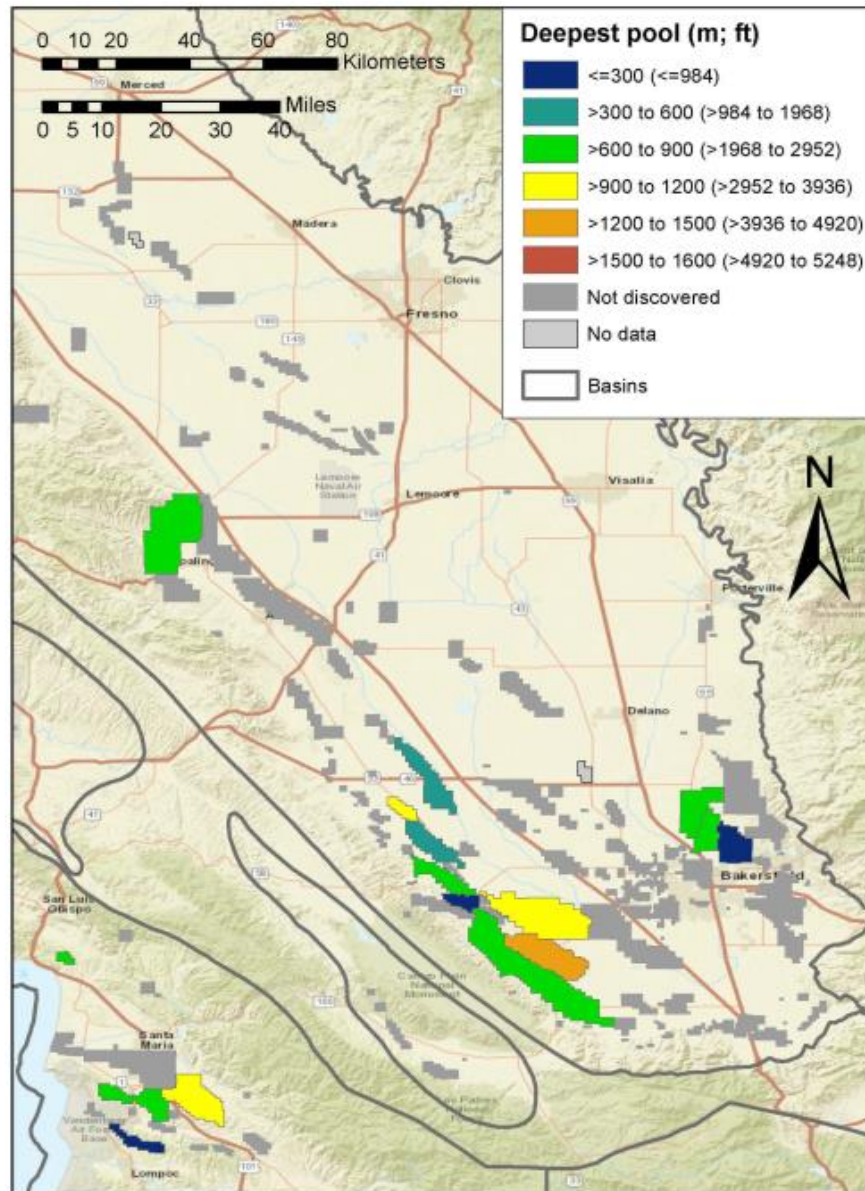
0 10 20 40 60 80
Kilometers
0 5 10 20 30 40
Miles

Deepest pool (m; ft)
<=300 (<=984)
>300 to 600 (>984 to 1968)
>600 to 900 (>1968 to 2952)
>900 to 1200 (>2952 to 3936)
>1200 to 1500 (>3936 to 4920)
>1500 to 1600 (>4920 to 5248)
Not discovered
No data
Basins

N

Merced
Madera
Clovis
Fresno
Lemoore Naval Air Station
Lemoore
Visalia
Porterville
Delano
Bakersfield
San Luis Obispo
Santa Maria
Lompoc